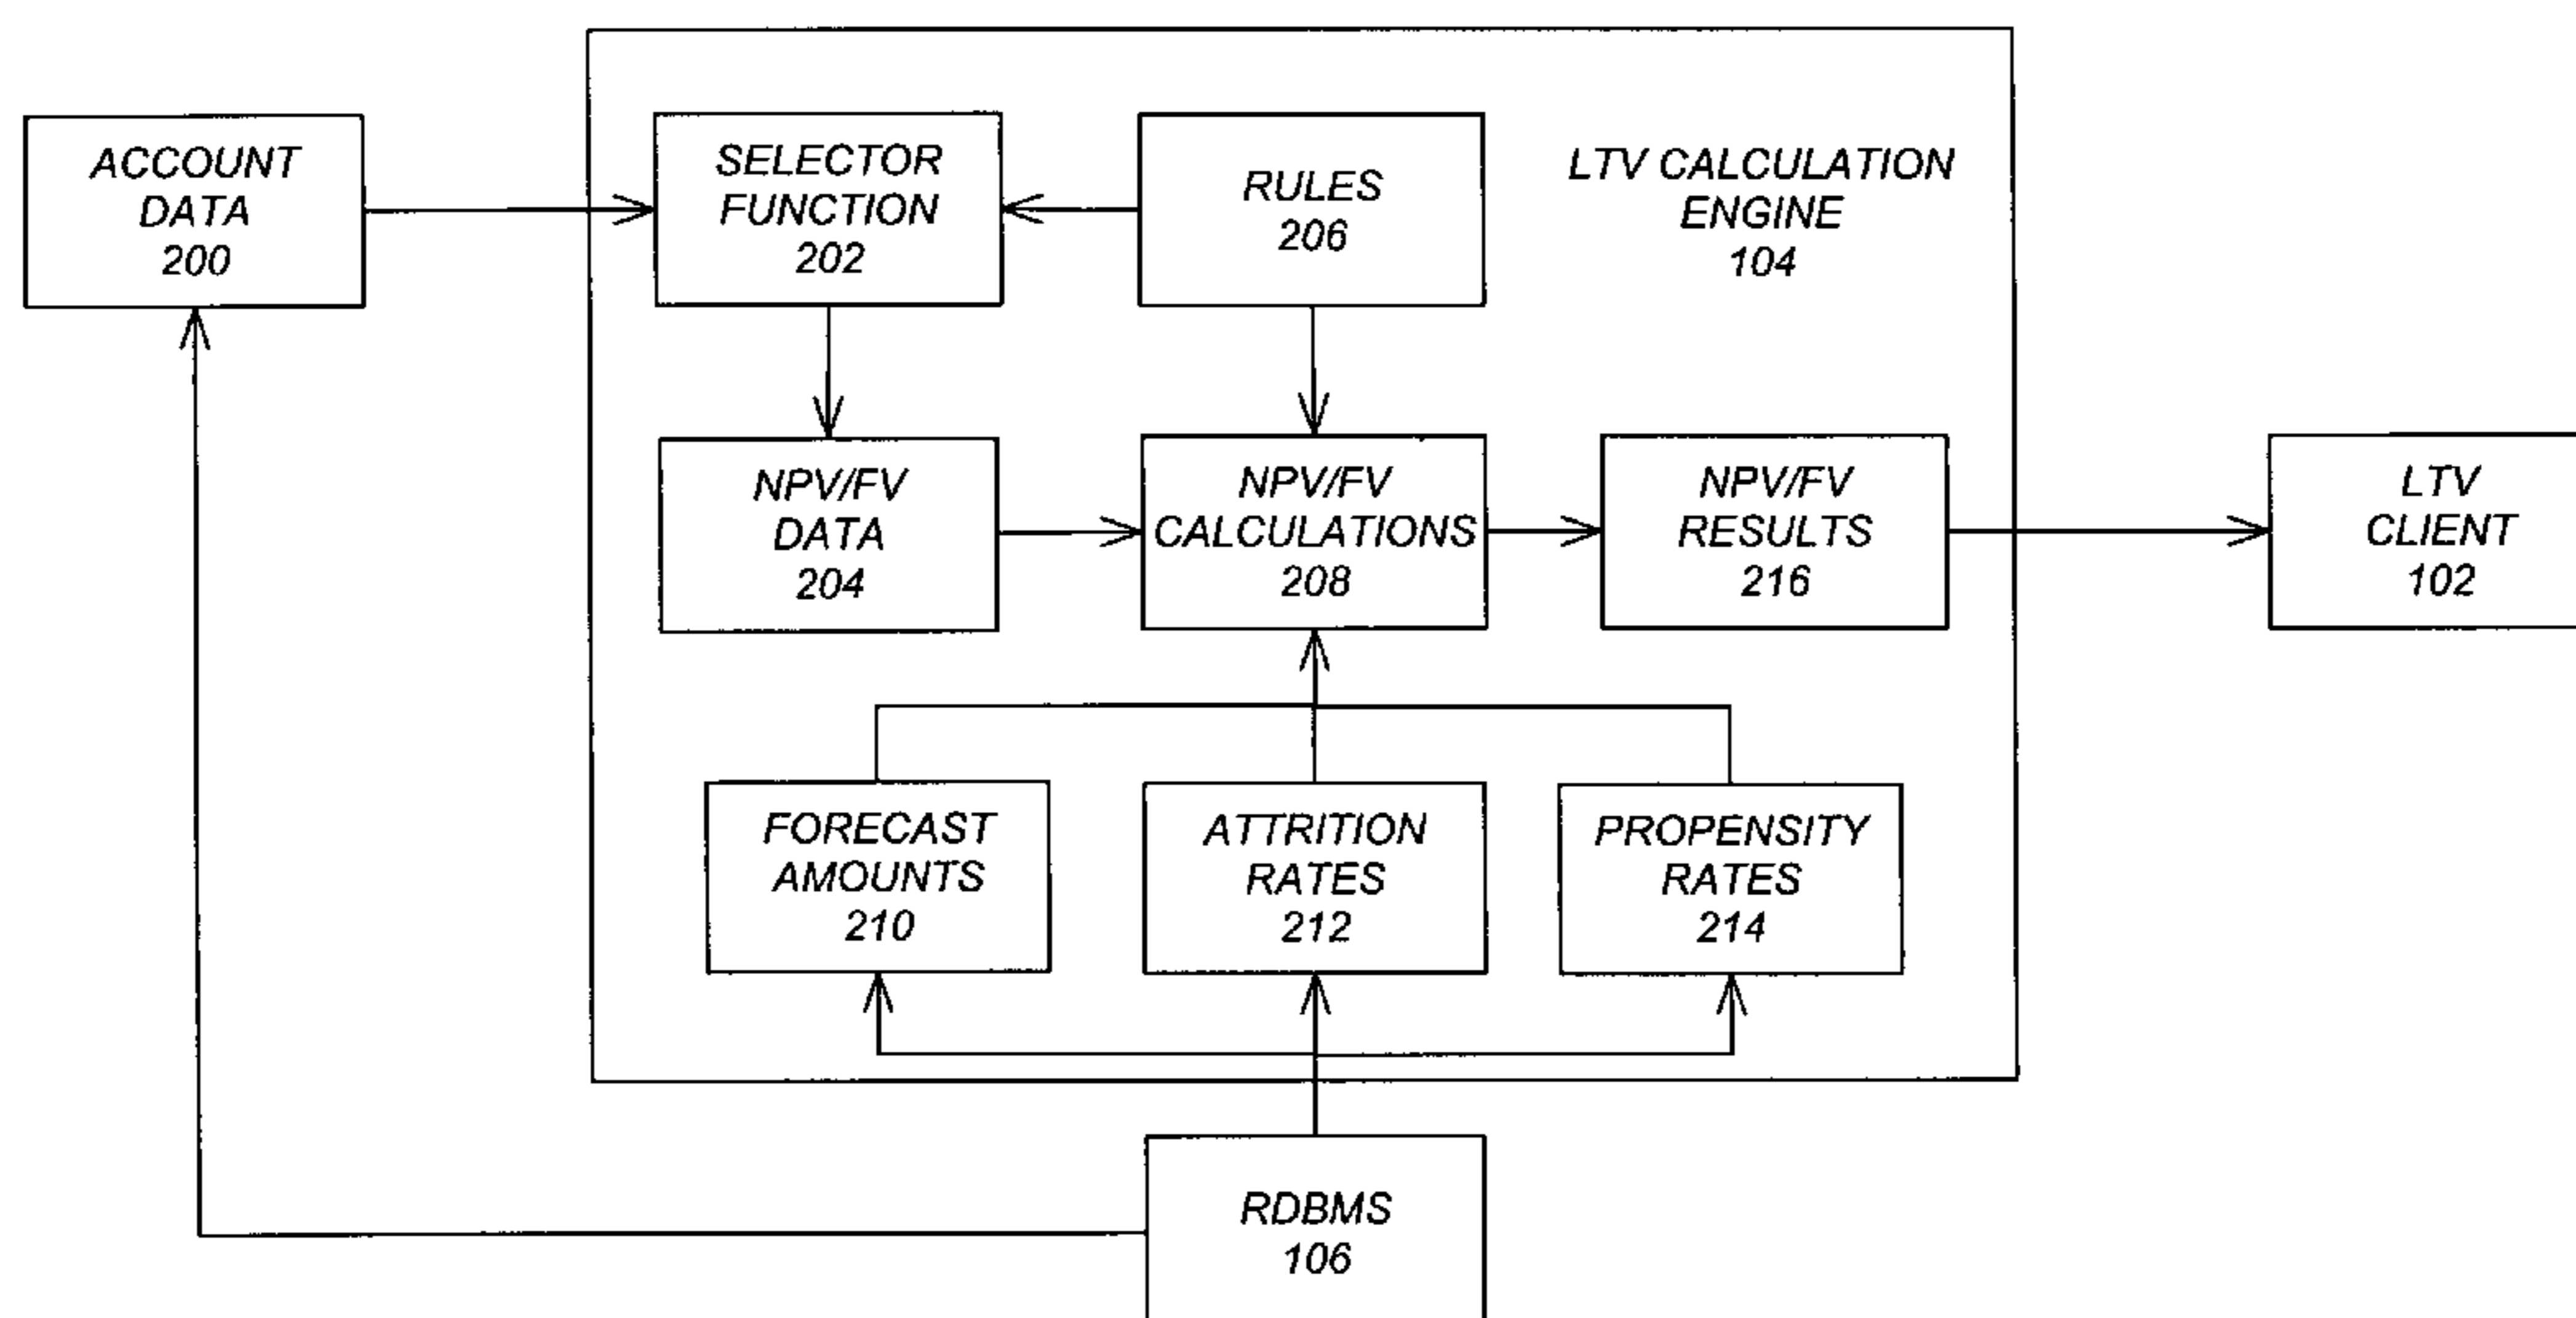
ACCOUNT DATA 200

SELECTOR FUNCTION 202

RULES 206

LTV CALCULATION ENGINE 104

NPV/FV DATA 204

NPV/FV CALCULATIONS 208

NPV/FV RESULTS 216

LTV CLIENT 102

FORECAST AMOUNTS 210

ATTRITION RATES 212

PROPENSITY RATES 214

RDBMS 106